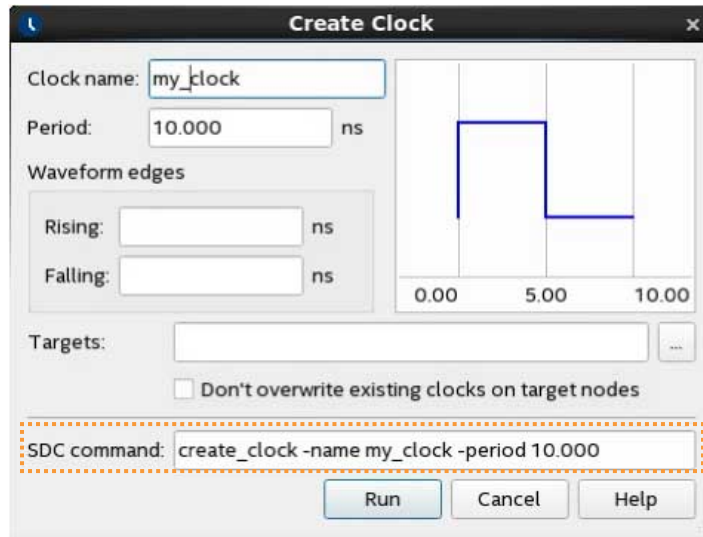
Create Clock

Clock name: my_clock

Period: 10.000 ns

Waveform edges

Rising: ns

Falling: ns

0.00 5.00 10.00

Targets: ...

Don't overwrite existing clocks on target nodes

SDC command: create_clock -name my_clock -period 10.000

Run Cancel Help